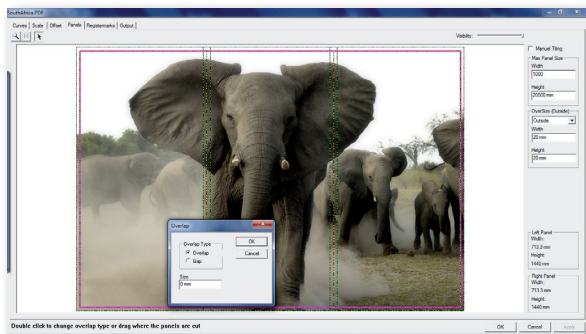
SouthAfrica.PDF

Curves | Scale | Offset | Panels | Registermarks | Output

Visibility:

Manual Tiling

Max Panel Size
Width
1000
Height
20000 mm

OverSize (Outside)
Outside
Width
20 mm
Height
20 mm

Overlap
Overlap Type
Overlap
Gap
OK
Cancel
Size
0 mm

Left Panel
Width:
713.3 mm
Height:
1440 mm

Right Panel
Width:
713.3 mm
Height:
1440 mm

Double click to change overlap type or drag where the panels are cut

OK
Cancel
Apply